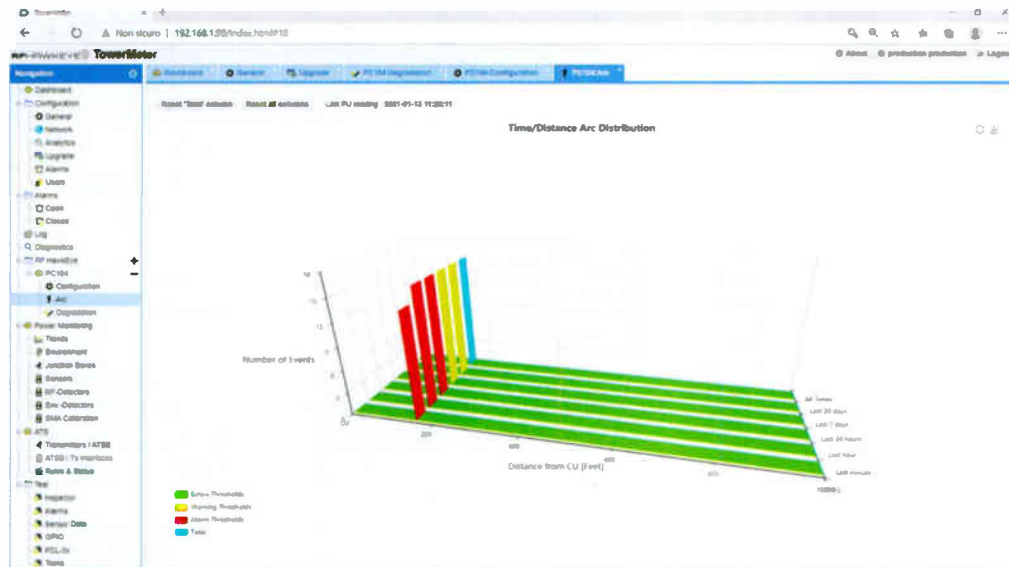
TowerMeter

Non sicuro | 192.168.1.98/index.html#18

About production production Logout

Navigation

Dashboard
Configuration
General
Network
Analytics
Upgrade
Alarms
Users
Alarms
Open
Closed
Log
Diagnostics
RF HawkEye
PC104
Configuration
Arc
Degradation
Power Monitoring
Trends
Environment
Junction Boxes
Sensors
RF-Detectors
Env.-Detectors
SMA Calibration
ATS
Transmitters / ATSB
ATSB / Tx interfaces
Rules & Status
Test
Inspector
Alarms
Sensor Data
GPIO
PCL-3x
Tones

Dashboard | General | Upgrade | PC104 Diagnostics | PC104 Configuration | PC104 Arc

Reset "Test" column   Reset all columns   Last PU reading: 2021-01-13 11:28:11

Time/Distance Arc Distribution

Number of Events

Distance from CU [Feet]

All times
Last 30 days
Last 7 days
Last 24 hours
Last hour
Last minute

Below Thresholds
Warning Thresholds
Above Thresholds
Total